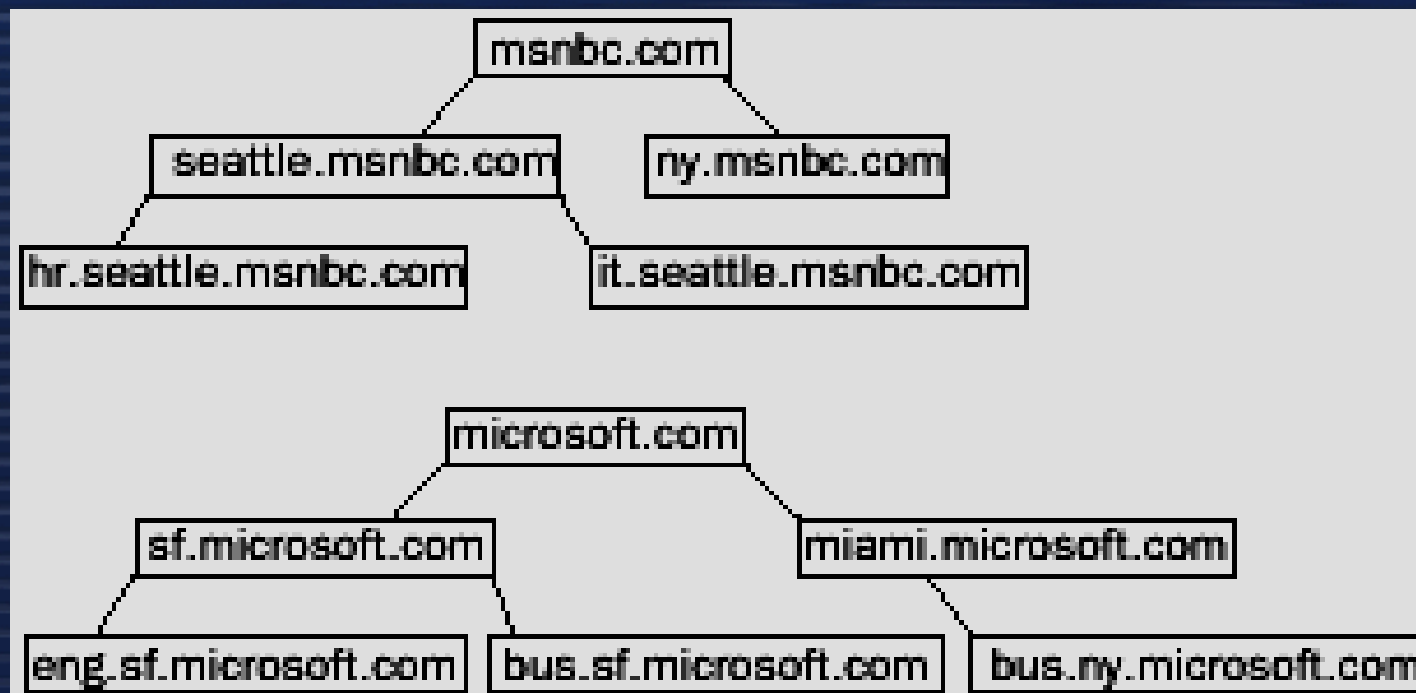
msnbc.com

seattle.msnbc.com

ny.msnbc.com

hr.seattle.msnbc.com

it.seattle.msnbc.com

microsoft.com

sf.microsoft.com

miami.microsoft.com

eng.sf.microsoft.com

bus.sf.microsoft.com

bus.ny.microsoft.com